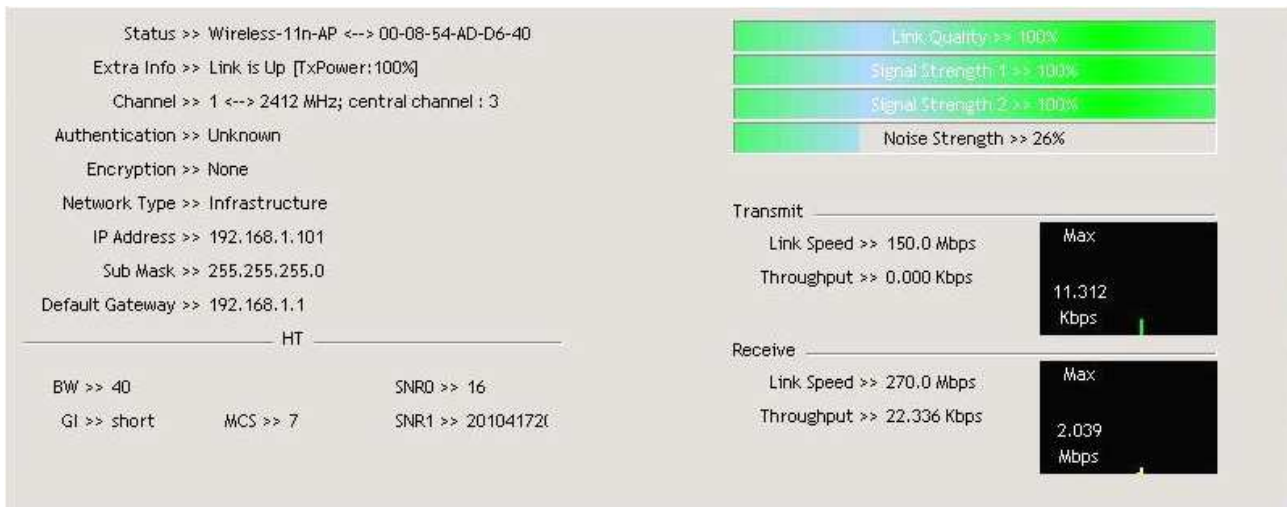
Status >> Wireless-11n-AP <--> 00-08-54-AD-D6-40

Extra Info >> Link is Up [TxPower:100%]

Channel >> 1 <--> 2412 MHz; central channel : 3

Authentication >> Unknown

Encryption >> None

Network Type >> Infrastructure

IP Address >> 192.168.1.101

Sub Mask >> 255.255.255.0

Default Gateway >> 192.168.1.1

HT

BW >> 40

SNR0 >> 16

GI >> short

MCS >> 7

SNR1 >> 20104172(

Link Quality >> 100%

Signal Strength 1 >> 100%

Signal Strength 2 >> 100%

Noise Strength >> 26%

Transmit

Link Speed >> 150.0 Mbps

Throughput >> 0.000 Kbps

Max

11.312 Kbps

Receive

Link Speed >> 270.0 Mbps

Throughput >> 22.336 Kbps

Max

2.039 Mbps